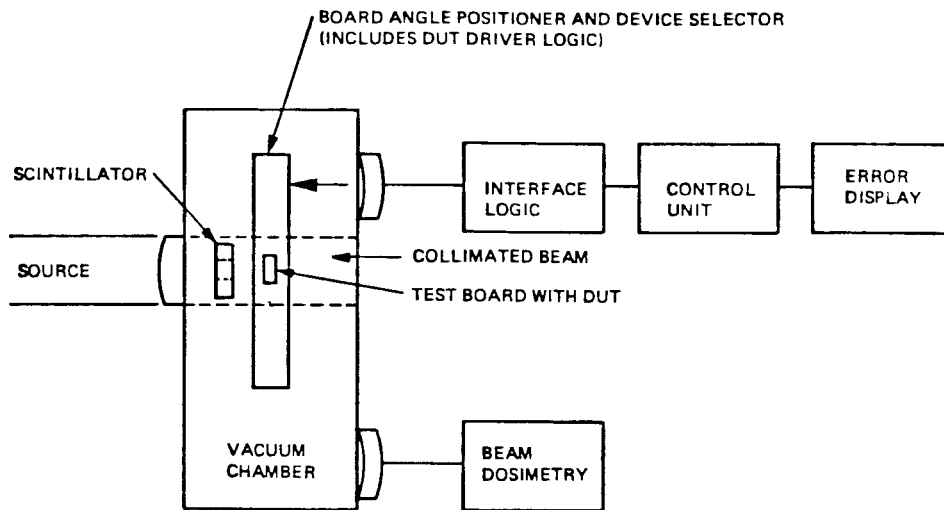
BOARD ANGLE POSITIONER AND DEVICE SELECTOR (INCLUDES DUT DRIVER LOGIC)

SCINTILLATOR

INTERFACE LOGIC

CONTROL UNIT

ERROR DISPLAY

SOURCE

COLLIMATED BEAM

TEST BOARD WITH DUT

VACUUM CHAMBER

BEAM DOSIMETRY